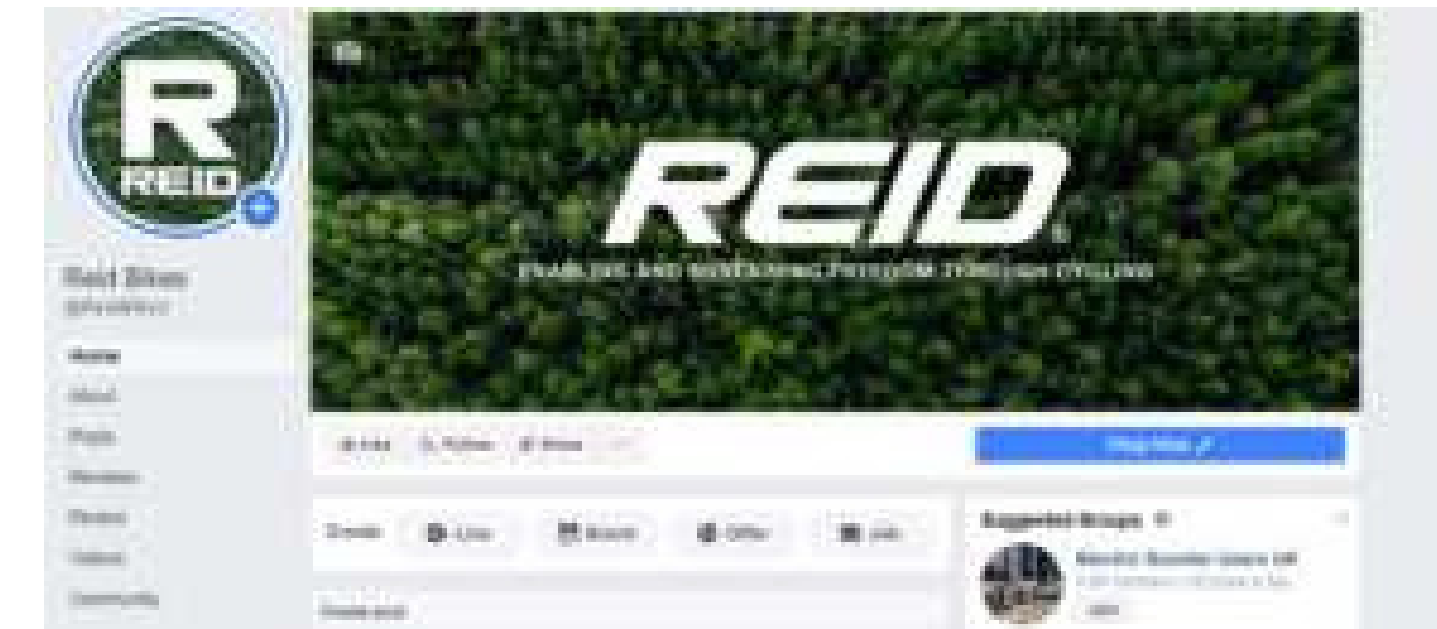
R
REID

REID
ENABLING AND RESTORING FREEDOM THROUGH CYCLING

Reid Bikes
@ReidBikes

Home
About
Posts
Reviews
Photos
Videos
Community

Like
Follow
Share

Shop Now

Create
Live
Event
Offer
Job

Create post

Suggested Groups
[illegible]
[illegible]
Join